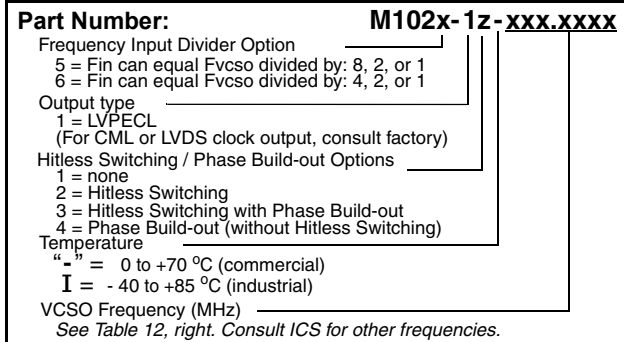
Part Number: M102x-1z-xxx.xxxx

Frequency Input Divider Option
5 = Fin can equal Fvcso divided by: 8, 2, or 1
6 = Fin can equal Fvcso divided by: 4, 2, or 1

Output type
1 = LVPECL
(For CML or LVDS clock output, consult factory)

Hitless Switching / Phase Build-out Options
1 = none
2 = Hitless Switching
3 = Hitless Switching with Phase Build-out
4 = Phase Build-out (without Hitless Switching)

Temperature
"-" = 0 to +70 $^{o}$C (commercial)
I = - 40 to +85 $^{o}$C (industrial)

VCSO Frequency (MHz)
See Table 12, right. Consult ICS for other frequencies.